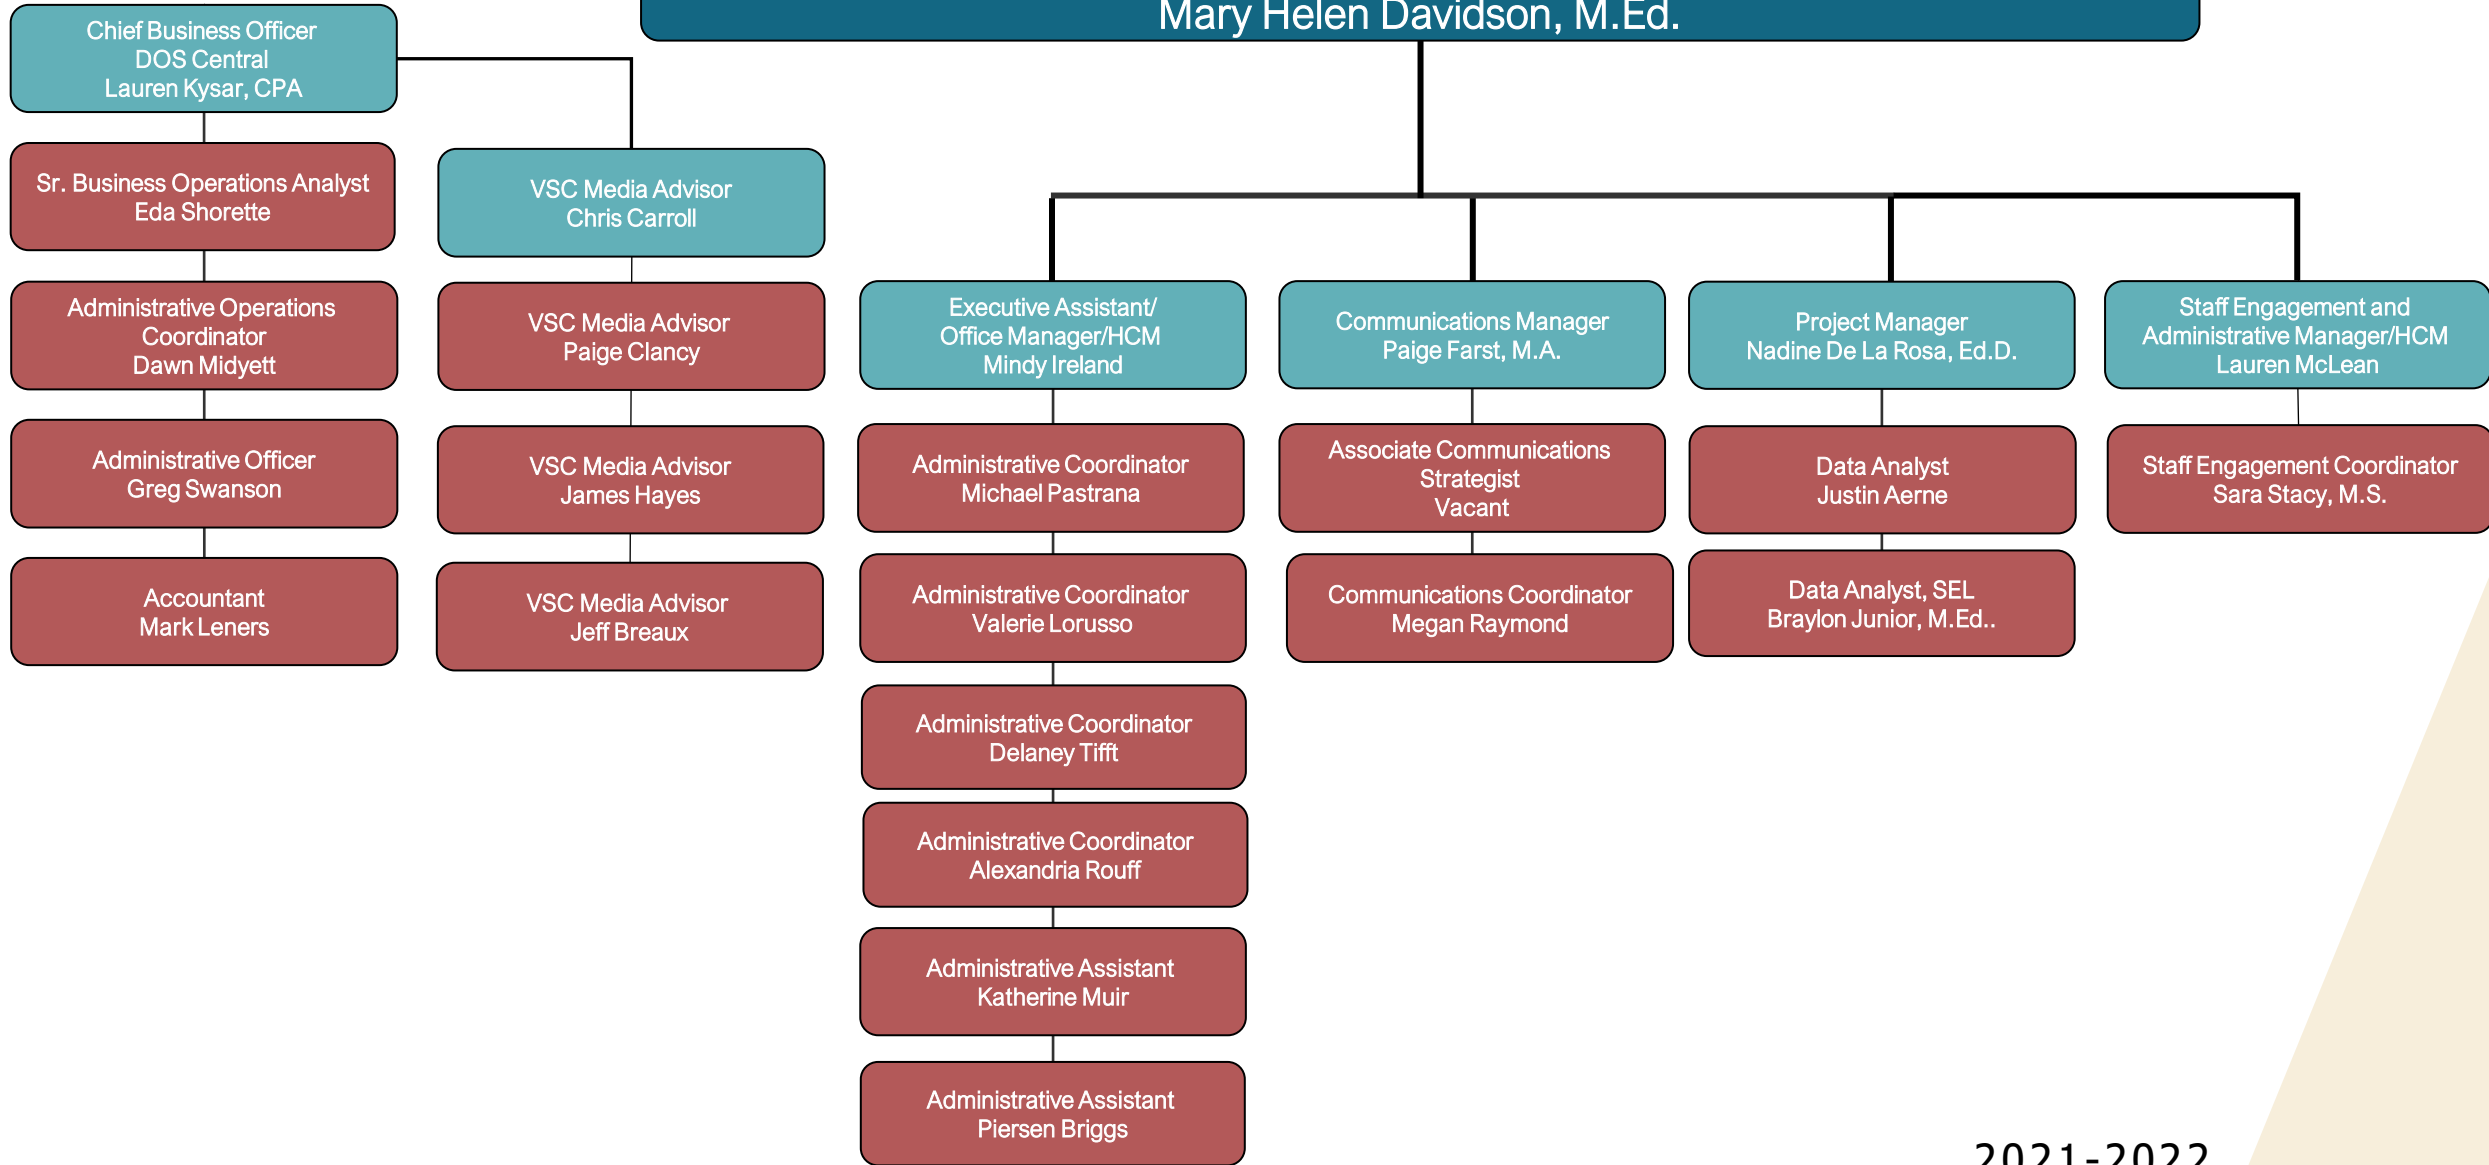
Mary Helen Davidson, M.Ed.

Chief Business Officer
DOS Central
Lauren Kysar, CPA

Sr. Business Operations Analyst
Eda Shorette

Administrative Operations Coordinator
Dawn Midyett

Administrative Officer
Greg Swanson

Accountant
Mark Leners

VSC Media Advisor
Chris Carroll

VSC Media Advisor
Paige Clancy

VSC Media Advisor
James Hayes

VSC Media Advisor
Jeff Breaux

Executive Assistant/
Office Manager/HCM
Mindy Ireland

Administrative Coordinator
Michael Pastrana

Administrative Coordinator
Valerie Lorusso

Administrative Coordinator
Delaney Tifft

Administrative Coordinator
Alexandria Rouff

Administrative Assistant
Katherine Muir

Administrative Assistant
Piersen Briggs

Communications Manager
Paige Farst, M.A.

Associate Communications Strategist
Vacant

Communications Coordinator
Megan Raymond

Project Manager
Nadine De La Rosa, Ed.D.

Data Analyst
Justin Aerne

Data Analyst, SEL
Braylon Junior, M.Ed..

Staff Engagement and Administrative Manager/HCM
Lauren McLean

Staff Engagement Coordinator
Sara Stacy, M.S.

2021-2022